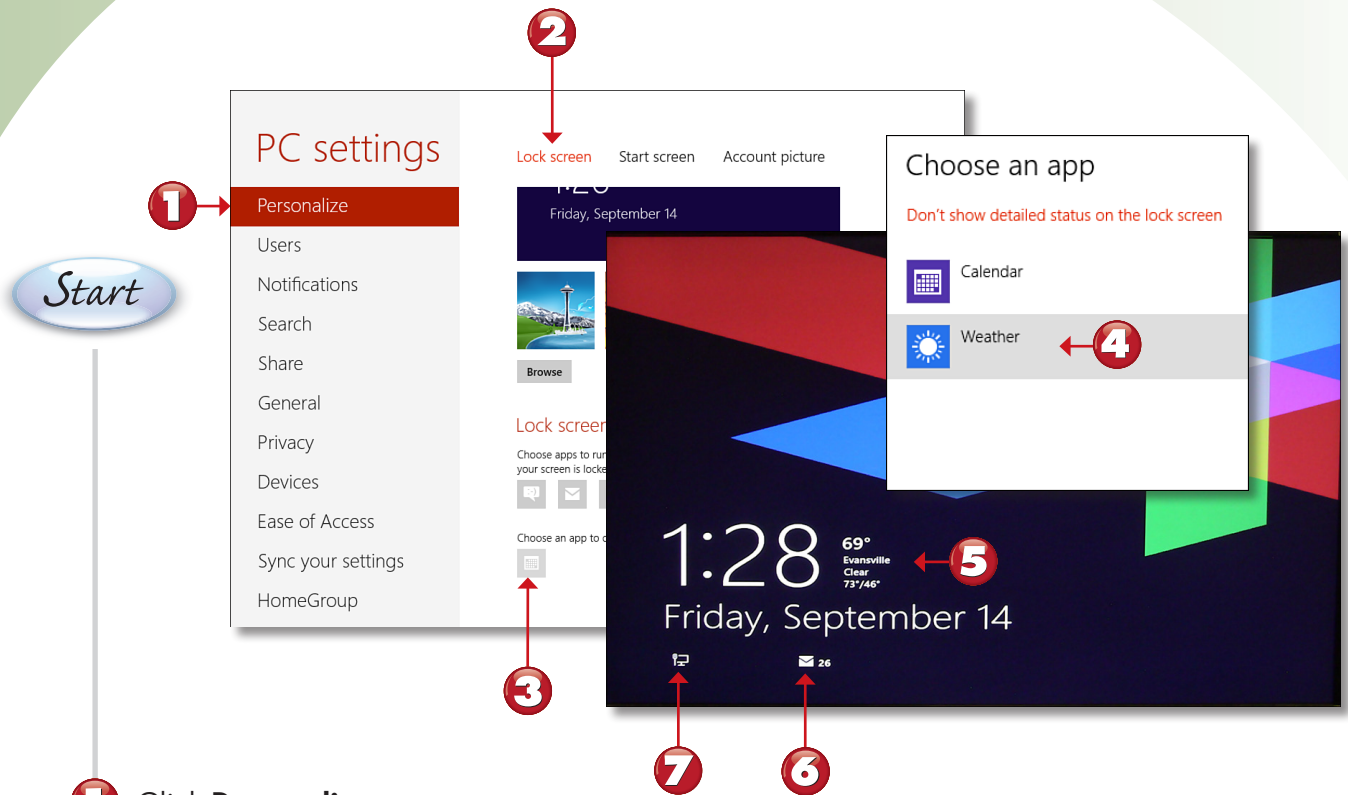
2

PC settings

Lock screen Start screen Account picture

1

Personalize

Users

Notifications

Search

Share

General

Privacy

Devices

Ease of Access

Sync your settings

HomeGroup

Start

1:2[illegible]

Friday, September 14

Browse

Lock screen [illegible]

Choose apps to ru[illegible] your screen is locke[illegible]

Choose an app to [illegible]

3

Choose an app

Don't show detailed status on the lock screen

Calendar

Weather

4

1:28

69°
Evansville
Clear
73°/46°

5

Friday, September 14

26

7

6

Click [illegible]